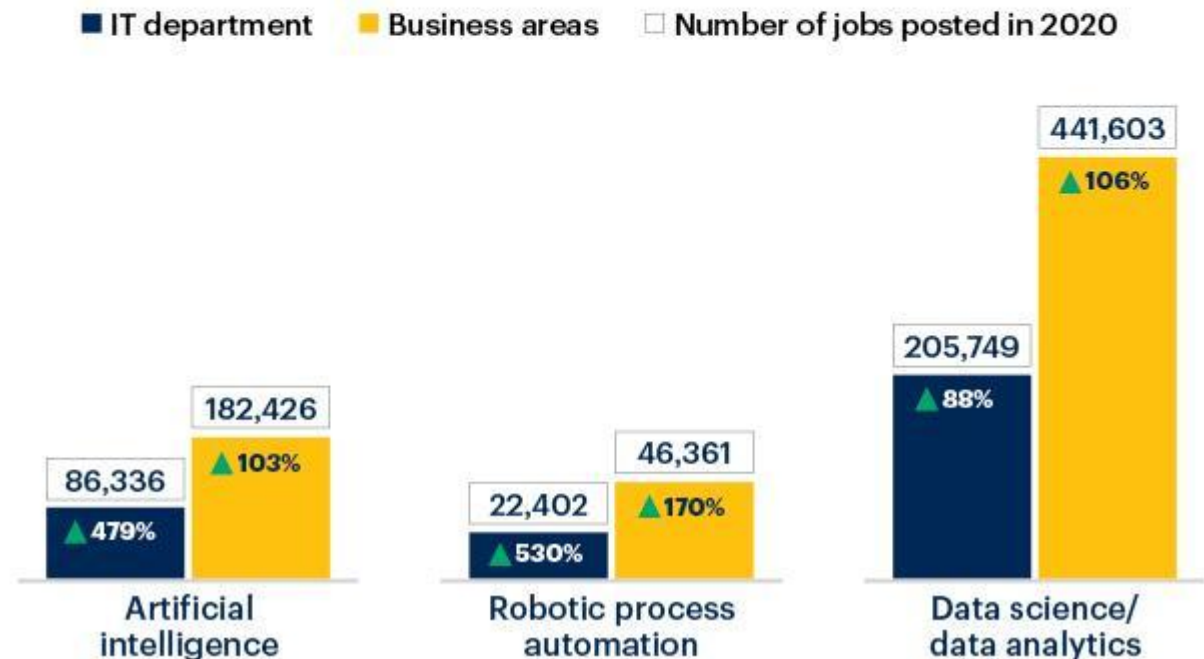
IT department Business areas Number of jobs posted in 2020

86,336
479%
182,426
103%
Artificial intelligence

22,402
530%
46,361
170%
Robotic process automation

205,749
88%
441,603
106%
Data science/ data analytics